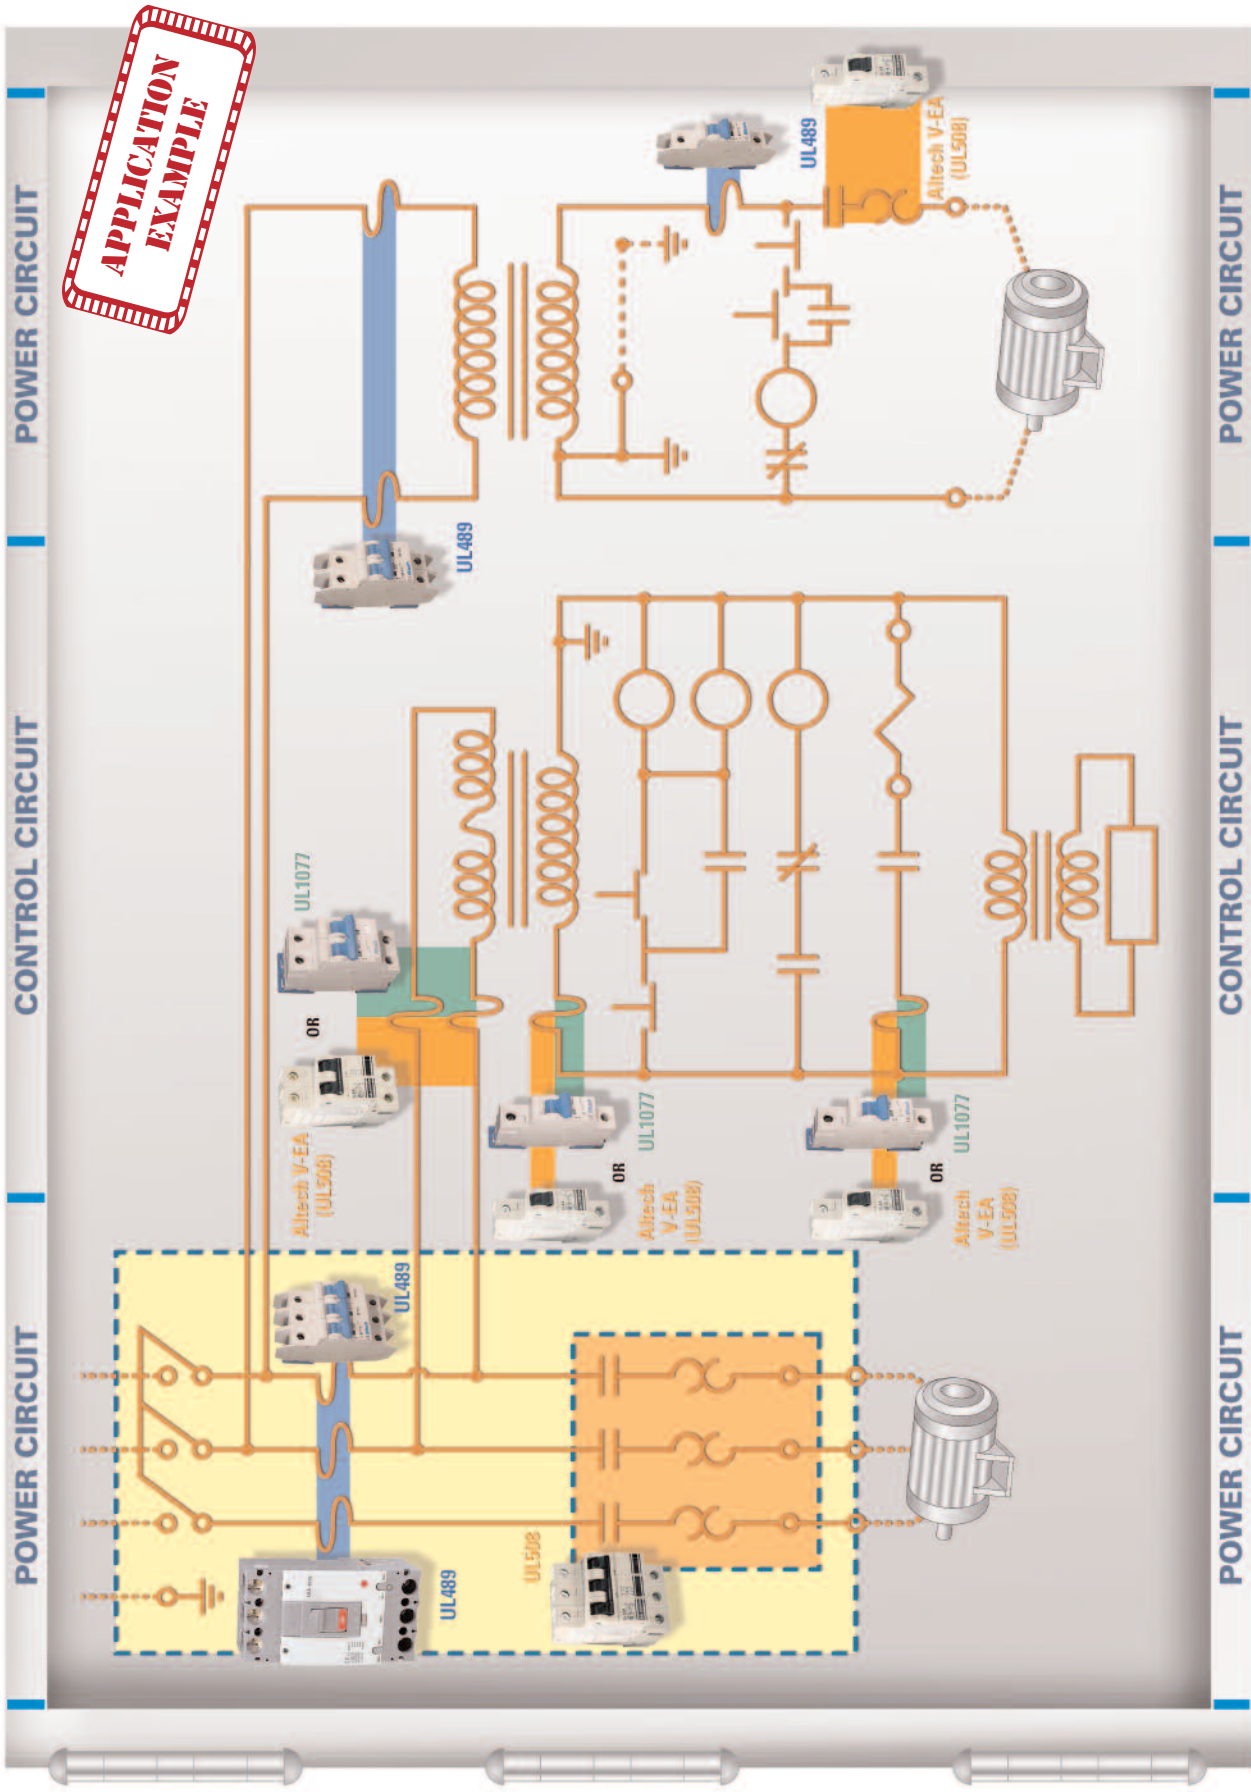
APPLICATION EXAMPLE

POWER CIRCUIT

CONTROL CIRCUIT

POWER CIRCUIT

POWER CIRCUIT

CONTROL CIRCUIT

POWER CIRCUIT

UL489

UL489

Altech V-EA (UL508)

UL1077

OR

Altech V-EA (UL508)

UL1077

OR

Altech V-EA (UL508)

UL1077

OR

Altech V-EA (UL508)

UL489

UL489

UL508